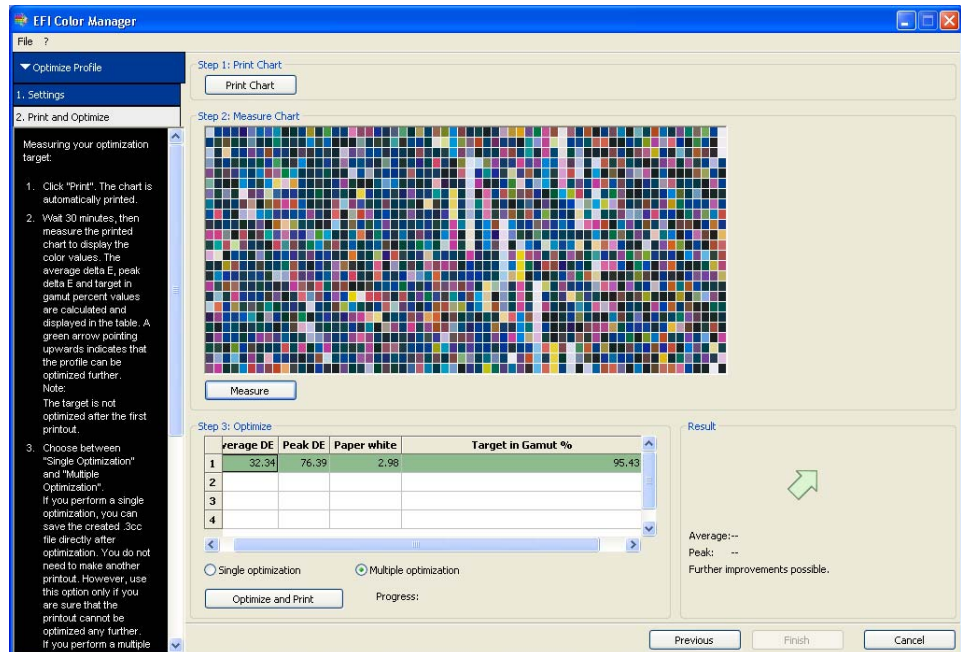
EFI Color Manager

File ?

Optimize Profile

1. Settings

2. Print and Optimize

Measuring your optimization target:

1. Click "Print". The chart is automatically printed.

2. Wait 30 minutes, then measure the printed chart to display the color values. The average delta E, peak delta E and target in gamut percent values are calculated and displayed in the table. A green arrow pointing upwards indicates that the profile can be optimized further.
Note:
The target is not optimized after the first printout.

3. Choose between "Single Optimization" and "Multiple Optimization".
If you perform a single optimization, you can save the created .3cc file directly after optimization. You do not need to make another printout. However, use this option only if you are sure that the printout cannot be optimized any further.
If you perform a multiple

Step 1: Print Chart

Print Chart

Step 2: Measure Chart

Measure

Step 3: Optimize

| | verage DE | Peak DE | Paper white | Target in Gamut % |
|---|---|---|---|---|
| 1 | 32.34 | 76.39 | 2.98 | 95.43 |
| 2 | | | | |
| 3 | | | | |
| 4 | | | | |

Single optimization

Multiple optimization

Optimize and Print

Progress:

Result

Average:--

Peak: --

Further improvements possible.

Previous

Finish

Cancel